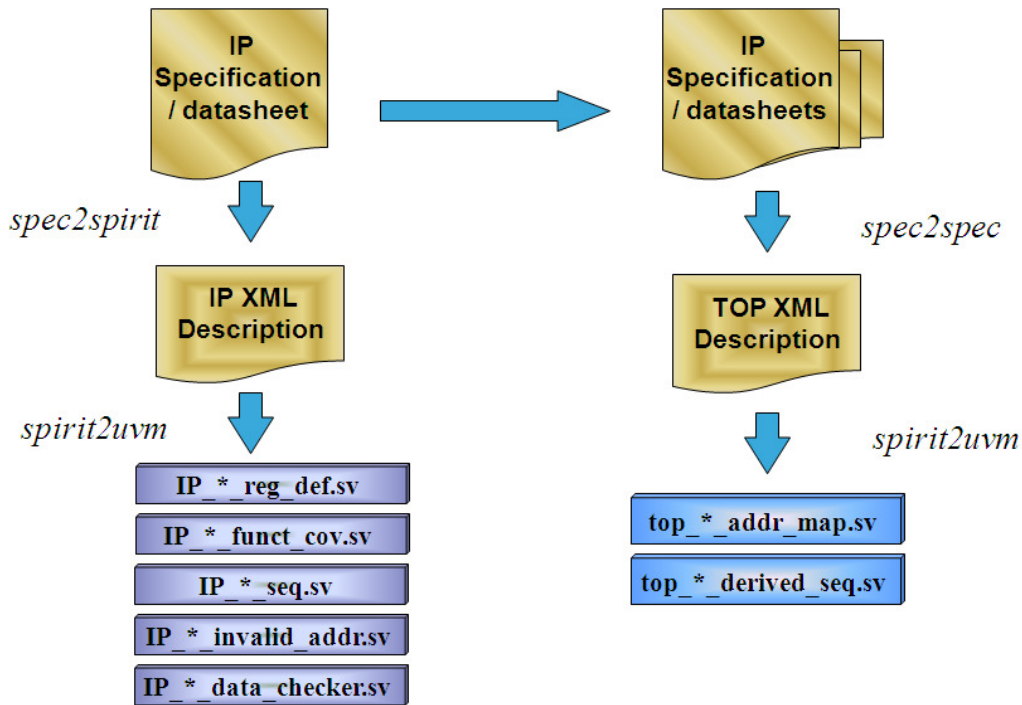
IP Specification / datasheet

spec2spirit

IP XML Description

spirit2uvm

IP_*_reg_def.sv

IP_*_funct_cov.sv

IP_*_seq.sv

IP_*_invalid_addr.sv

IP_*_data_checker.sv

IP Specification / datasheets

spec2spec

TOP XML Description

spirit2uvm

top_*_addr_map.sv

top_*_derived_seq.sv